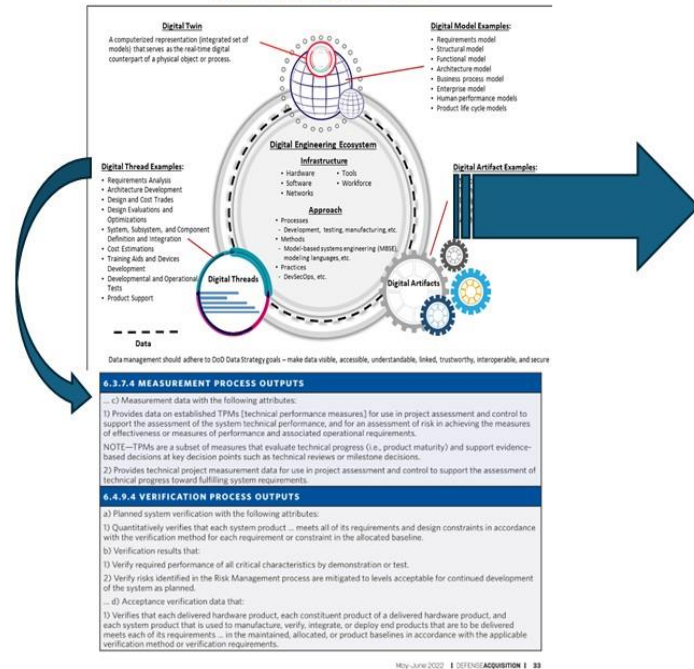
Digital Twin

A computerized representation (integrated set of models) that serves as the real-time digital counterpart of a physical object or process.

Digital Model Examples:

- Requirements model
- Structural model
- Functional model
- Architecture model
- Business process model
- Enterprise model
- Human performance models
- Product life cycle models

Digital Thread Examples:

- Requirements Analysis
- Architecture Development
- Design and Cost Trades
- Design Evaluations and Optimizations
- System, Subsystem, and Component Definition and Integration
- Cost Estimations
- Training Aids and Devices Development
- Developmental and Operational Tests
- Product Support

Digital Engineering Ecosystem

Infrastructure

- Hardware
- Software
- Networks
- Tools
- Workforce

Approach

- Processes
 - Development, testing, manufacturing, etc.
- Methods
 - Model-based systems engineering (MBSE), modeling languages, etc.
- Practices
 - DevSecOps, etc.

Digital Artifact Examples:

Digital Threads

Digital Artifacts

Data

Data management should adhere to DoD Data Strategy goals – make data visible, accessible, understandable, linked, trustworthy, interoperable, and secure

6.3.7.4 MEASUREMENT PROCESS OUTPUTS

... c) Measurement data with the following attributes:

1) Provides data on established TPMs [technical performance measures] for use in project assessment and control to support the assessment of the system technical performance, and for an assessment of risk in achieving the measures of effectiveness or measures of performance and associated operational requirements.

NOTE—TPMs are a subset of measures that evaluate technical progress (i.e., product maturity) and support evidence-based decisions at key decision points such as technical reviews or milestone decisions.

2) Provides technical project measurement data for use in project assessment and control to support the assessment of technical progress toward fulfilling system requirements.

6.4.9.4 VERIFICATION PROCESS OUTPUTS

a) Planned system verification with the following attributes:

1) Quantitatively verifies that each system product ... meets all of its requirements and design constraints in accordance with the verification method for each requirement or constraint in the allocated baseline.

b) Verification results that:

1) Verify required performance of all critical characteristics by demonstration or test.

2) Verify risks identified in the Risk Management process are mitigated to levels acceptable for continued development of the system as planned.

... d) Acceptance verification data that:

1) Verifies that each delivered hardware product, each constituent product of a delivered hardware product, and each system product that is used to manufacture, verify, integrate, or deploy end products that are to be delivered meets each of its requirements ... in the maintained, allocated, or product baselines in accordance with the applicable verification method or verification requirements.

May-June 2022 | DEFENSEACQUISITION | 33